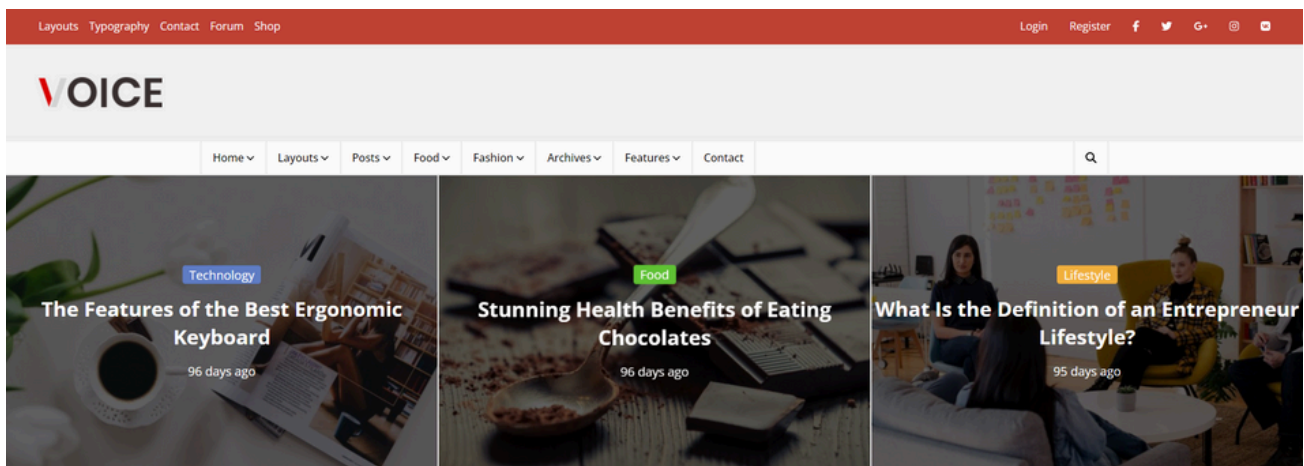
Layouts Typography Contact Forum Shop

Login Register

VOICE

Home Layouts Posts Food Fashion Archives Features Contact

Technology

The Features of the Best Ergonomic Keyboard

96 days ago

Food

Stunning Health Benefits of Eating Chocolates

96 days ago

Lifestyle

What Is the Definition of an Entrepreneur Lifestyle?

95 days ago